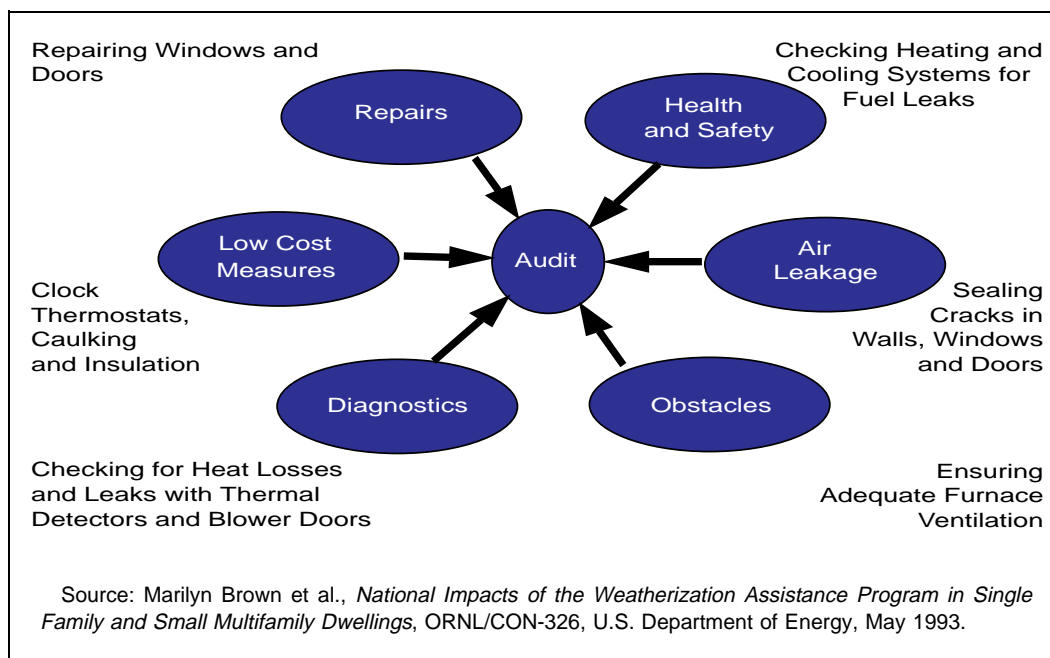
Repairing Windows and Doors

Checking Heating and Cooling Systems for Fuel Leaks

Repairs

Health and Safety

Low Cost Measures

Audit

Air Leakage

Clock Thermostats, Caulking and Insulation

Sealing Cracks in Walls, Windows and Doors

Diagnostics

Obstacles

Checking for Heat Losses and Leaks with Thermal Detectors and Blower Doors

Ensuring Adequate Furnace Ventilation

Source: Marilyn Brown et al., *National Impacts of the Weatherization Assistance Program in Single Family and Small Multifamily Dwellings*, ORNL/CON-326, U.S. Department of Energy, May 1993.